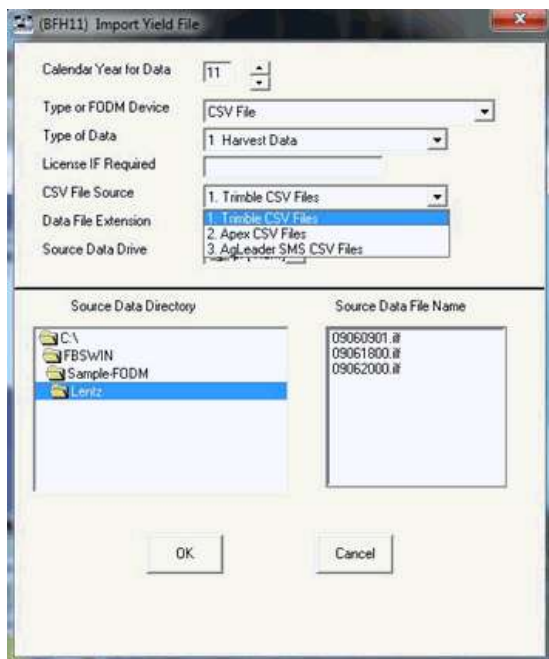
(BFH11) Import Yield File

Calendar Year for Data
11

Type or FODM Device
CSV File

Type of Data
1 Harvest Data

License IF Required

CSV File Source
1. Trimble CSV Files

Data File Extension

Source Data Drive

1. Trimble CSV Files
2. Apex CSV Files
3. AgLeader SMS CSV Files

Source Data Directory
C:\
FBSWIN
Sample-FODM
Lentz

Source Data File Name
09060901.ilf
09061800.ilf
09062000.ilf

OK

Cancel